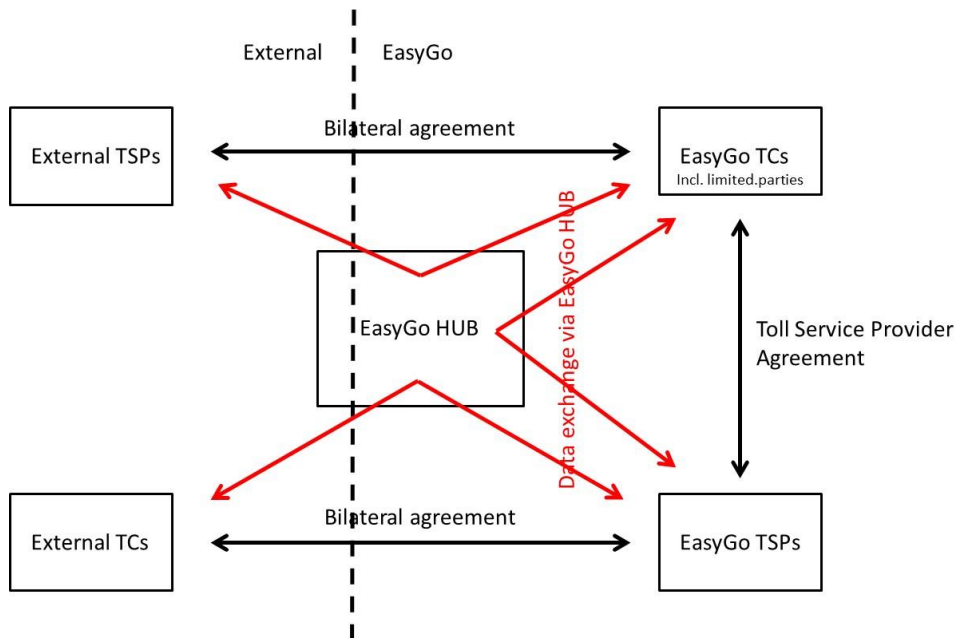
External

EasyGo

Bilateral agreement

External TSPs

EasyGo TCs
Incl. limited.parties

Data exchange via EasyGo HUB

EasyGo HUB

Toll Service Provider Agreement

Bilateral agreement

External TCs

EasyGo TSPs